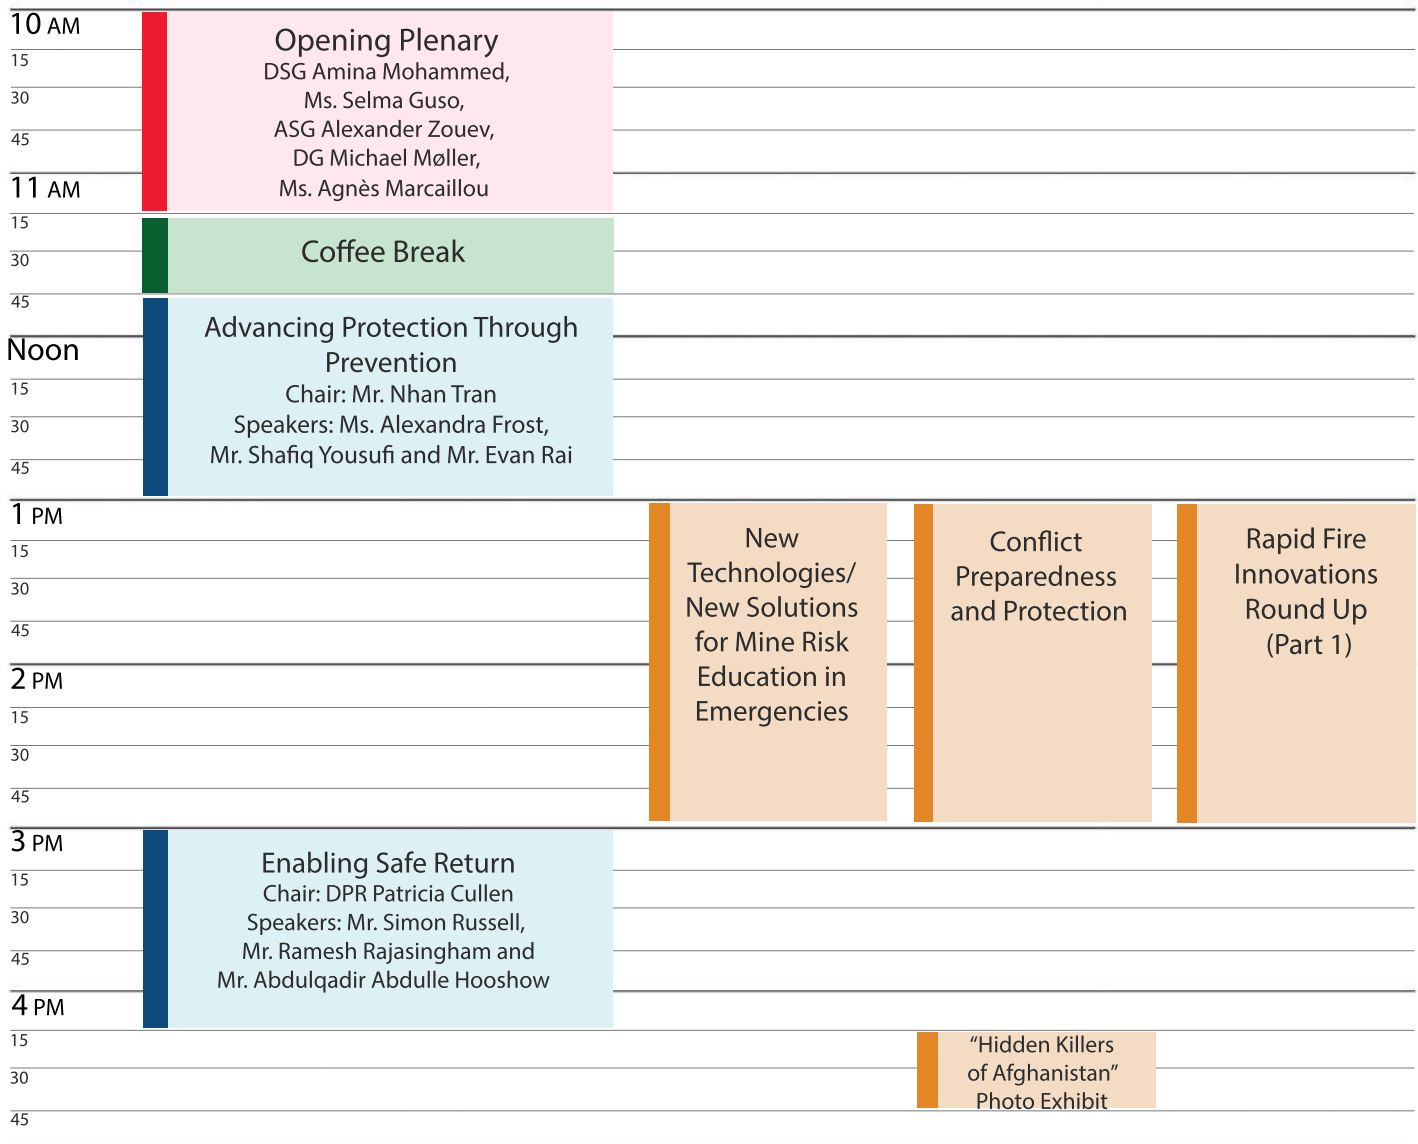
10 AM
15
30
45
11 AM
15
30
45
Noon
15
30
45
1 PM
15
30
45
2 PM
15
30
45
3 PM
15
30
45
4 PM
15
30
45

Opening Plenary
DSG Amina Mohammed,
Ms. Selma Guso,
ASG Alexander Zouev,
DG Michael Møller,
Ms. Agnès Marcaillou

Coffee Break

Advancing Protection Through Prevention
Chair: Mr. Nhan Tran
Speakers: Ms. Alexandra Frost,
Mr. Shafiq Yousufi and Mr. Evan Rai

New Technologies/ New Solutions for Mine Risk Education in Emergencies

Conflict Preparedness and Protection

Rapid Fire Innovations Round Up (Part 1)

Enabling Safe Return
Chair: DPR Patricia Cullen
Speakers: Mr. Simon Russell,
Mr. Ramesh Rajasingham and
Mr. Abdulqadir Abdulle Hooshow

“Hidden Killers of Afghanistan” Photo Exhibit